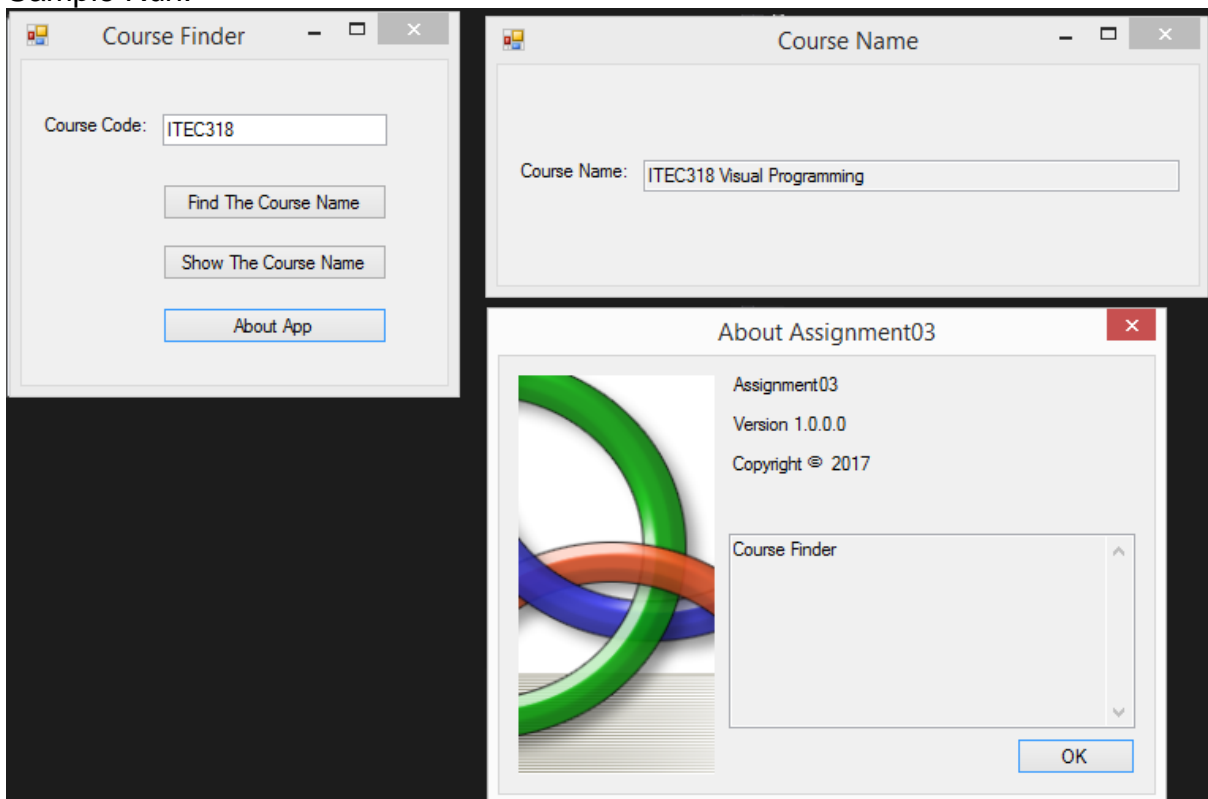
Sample Run:

Course Finder

Course Code: ITEC318

Find The Course Name

Show The Course Name

About App

Course Name

Course Name: ITEC318 Visual Programming

About Assignment03

Assignment03

Version 1.0.0.0

Copyright © 2017

Course Finder

OK